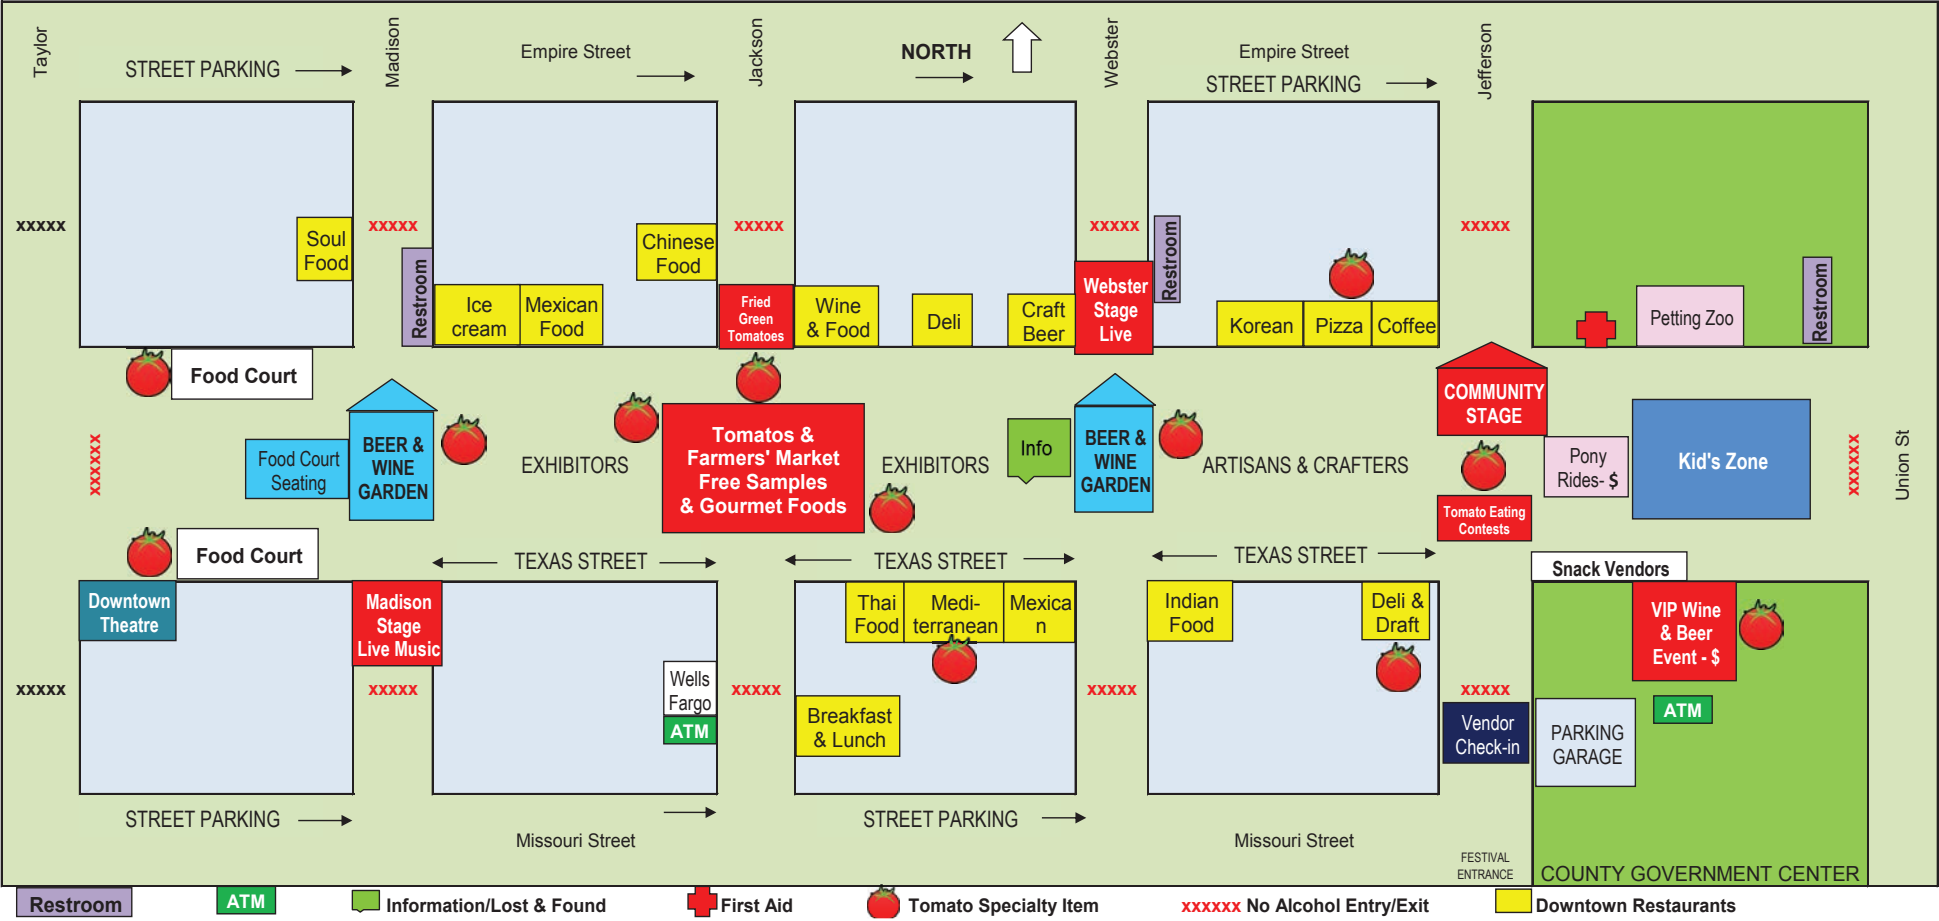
Taylor STREET PARKING Madison Empire Street Jackson NORTH Webster Empire Street STREET PARKING Jefferson

xxxxx Soul Food xxxxx Restroom Ice cream Mexican Food Chinese Food xxxxx Fried Green Tomatoes Wine & Food Deli Craft Beer xxxxx Webster Stage Live Restroom Korean Pizza Coffee xxxxx Petting Zoo Restroom

Food Court

Food Court Seating BEER & WINE GARDEN EXHIBITORS Tomatos & Farmers' Market Free Samples & Gourmet Foods EXHIBITORS Info BEER & WINE GARDEN ARTISANS & CRAFTERS COMMUNITY STAGE Pony Rides- $ Kid's Zone xxxxx Union St xxxxx

Tomato Eating Contests

Food Court TEXAS STREET TEXAS STREET TEXAS STREET Snack Vendors

Downtown Theatre Madison Stage Live Music Thai Food Mediterranean Mexican Indian Food Deli & Draft VIP Wine & Beer Event - $

xxxxx xxxxx Wells Fargo ATM xxxxx Breakfast & Lunch xxxxx xxxxx Vendor Check-in PARKING GARAGE ATM

STREET PARKING Missouri Street STREET PARKING Missouri Street FESTIVAL ENTRANCE COUNTY GOVERNMENT CENTER

Restroom ATM Information/Lost & Found First Aid Tomato Specialty Item xxxxxx No Alcohol Entry/Exit Downtown Restaurants